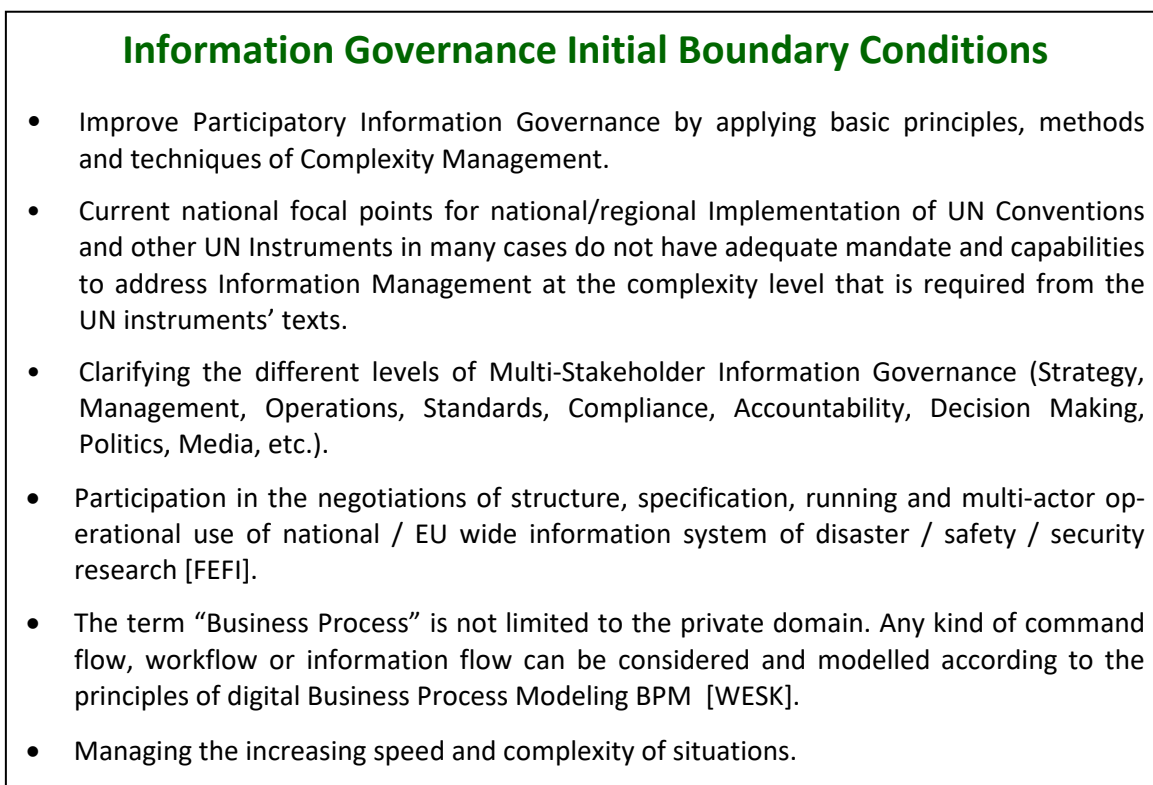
Information Governance Initial Boundary Conditions

- Improve Participatory Information Governance by applying basic principles, methods and techniques of Complexity Management.

- Current national focal points for national/regional Implementation of UN Conventions and other UN Instruments in many cases do not have adequate mandate and capabilities to address Information Management at the complexity level that is required from the UN instruments' texts.

- Clarifying the different levels of Multi-Stakeholder Information Governance (Strategy, Management, Operations, Standards, Compliance, Accountability, Decision Making, Politics, Media, etc.).

- Participation in the negotiations of structure, specification, running and multi-actor operational use of national / EU wide information system of disaster / safety / security research [FEFI].

- The term "Business Process" is not limited to the private domain. Any kind of command flow, workflow or information flow can be considered and modelled according to the principles of digital Business Process Modeling BPM [WESK].

- Managing the increasing speed and complexity of situations.